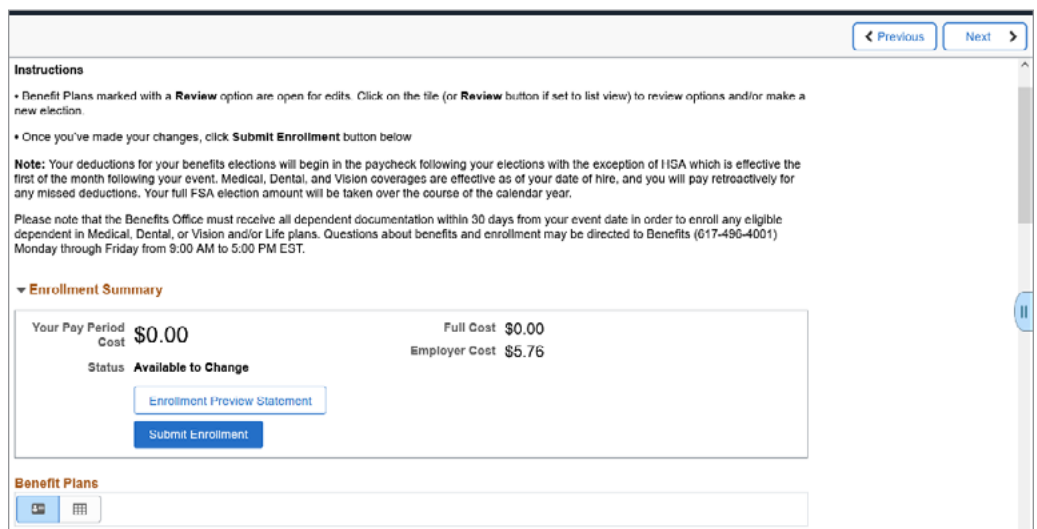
Previous

Next

Instructions

• Benefit Plans marked with a Review option are open for edits. Click on the tile (or Review button if set to list view) to review options and/or make a new election.

• Once you've made your changes, click Submit Enrollment button below

Note: Your deductions for your benefits elections will begin in the paycheck following your elections with the exception of HSA which is effective the first of the month following your event. Medical, Dental, and Vision coverages are effective as of your date of hire, and you will pay retroactively for any missed deductions. Your full FSA election amount will be taken over the course of the calendar year.

Please note that the Benefits Office must receive all dependent documentation within 30 days from your event date in order to enroll any eligible dependent in Medical, Dental, or Vision and/or Life plans. Questions about benefits and enrollment may be directed to Benefits (617-496-4001) Monday through Friday from 9:00 AM to 5:00 PM EST.

Enrollment Summary

Your Pay Period Cost $0.00

Full Cost $0.00

Employer Cost $5.76

Status Available to Change

Enrollment Preview Statement

Submit Enrollment

Benefit Plans